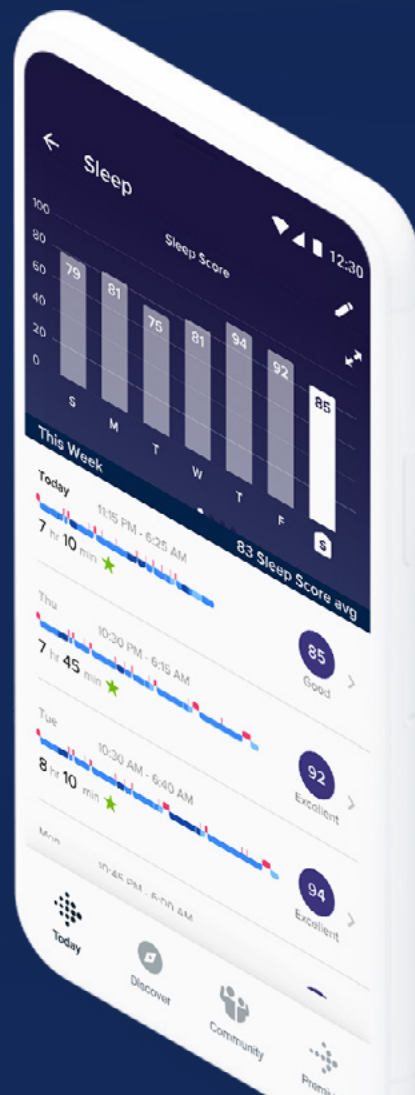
12:30

Sleep

Sleep Score

100
80
60
40
20
0

79
S
81
M
75
T
81
W
94
T
92
F
85
S

This Week

83 Sleep Score avg

Today
11:15 PM - 6:25 AM
7 hr 10 min

Thu
10:30 PM - 6:15 AM
7 hr 45 min
85
Good

Tue
10:30 AM - 6:40 AM
8 hr 10 min
92
Excellent

Mon
10:45 PM - 6:00 AM
94
Excellent

Today
Discover
Community
Premi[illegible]